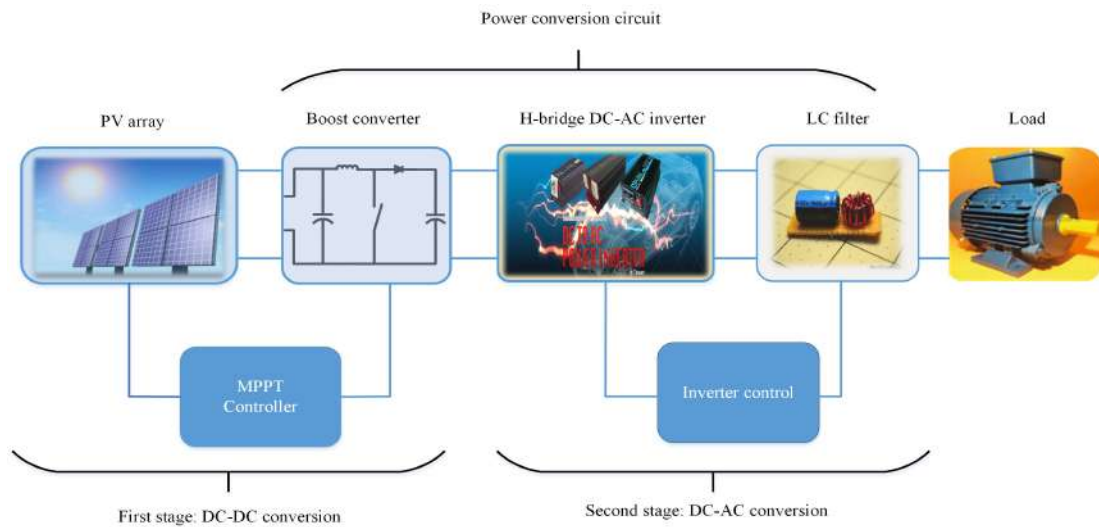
Power conversion circuit

PV array

Boost converter

H-bridge DC-AC inverter

LC filter

Load

DC TO AC
POWER INVERTER

MPPT Controller

Inverter control

First stage: DC-DC conversion

Second stage: DC-AC conversion